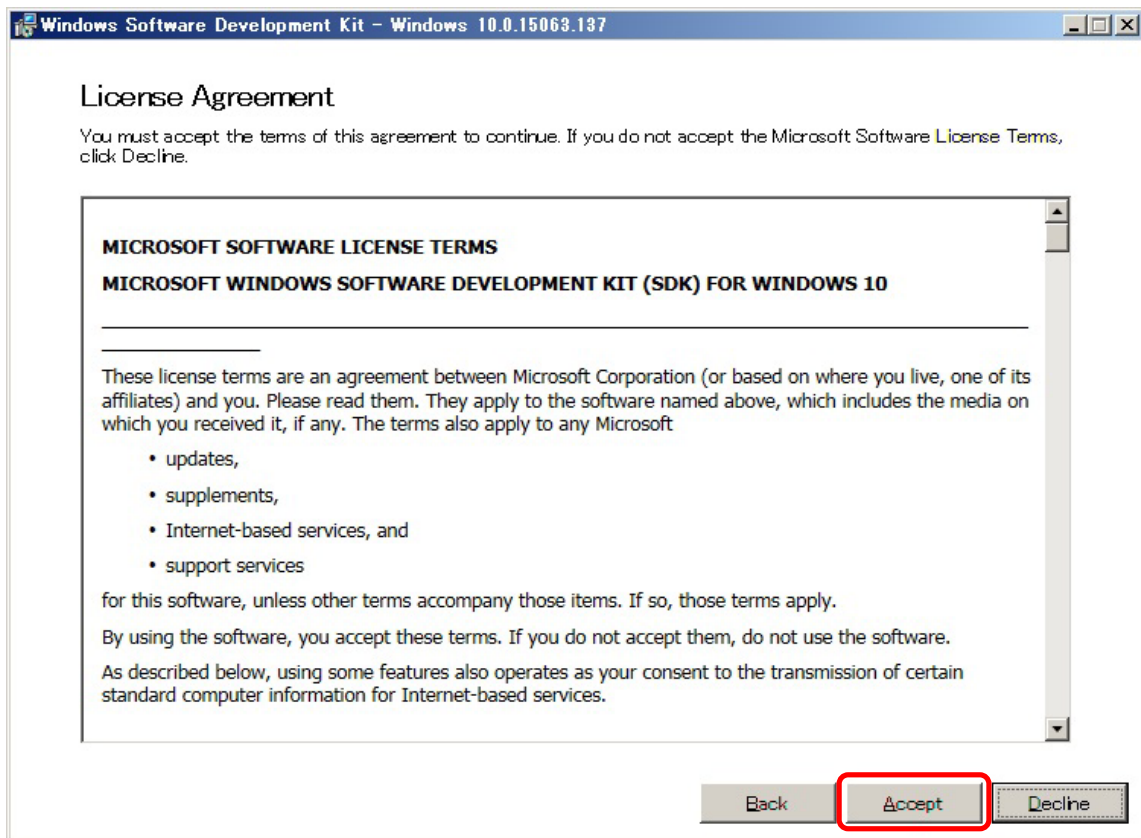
Windows Software Development Kit - Windows 10.0.15063.137

License Agreement

You must accept the terms of this agreement to continue. If you do not accept the Microsoft Software License Terms, click Decline.

MICROSOFT SOFTWARE LICENSE TERMS

MICROSOFT WINDOWS SOFTWARE DEVELOPMENT KIT (SDK) FOR WINDOWS 10

These license terms are an agreement between Microsoft Corporation (or based on where you live, one of its affiliates) and you. Please read them. They apply to the software named above, which includes the media on which you received it, if any. The terms also apply to any Microsoft

• updates,
• supplements,
• Internet-based services, and
• support services

for this software, unless other terms accompany those items. If so, those terms apply.

By using the software, you accept these terms. If you do not accept them, do not use the software.

As described below, using some features also operates as your consent to the transmission of certain standard computer information for Internet-based services.

Back
Accept
Decline